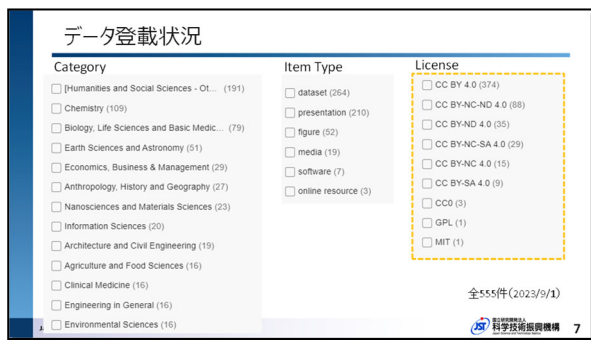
データ登載状況

Category

[Humanities and Social Sciences - Ot... (191)

Chemistry (109)

Biology, Life Sciences and Basic Medic... (79)

Earth Sciences and Astronomy (51)

Economics, Business & Management (29)

Anthropology, History and Geography (27)

Nanosciences and Materials Sciences (23)

Information Sciences (20)

Architecture and Civil Engineering (19)

Agriculture and Food Sciences (16)

Clinical Medicine (16)

Engineering in General (16)

Environmental Sciences (16)

Item Type

dataset (264)

presentation (210)

figure (52)

media (19)

software (7)

online resource (3)

License

CC BY 4.0 (374)

CC BY-NC-ND 4.0 (88)

CC BY-ND 4.0 (35)

CC BY-NC-SA 4.0 (29)

CC BY-NC 4.0 (15)

CC BY-SA 4.0 (9)

CC0 (3)

GPL (1)

MIT (1)

全555件(2023/9/1)

国立研究開発法人 JST 科学技術振興機構 Japan Science and Technology Agency

7